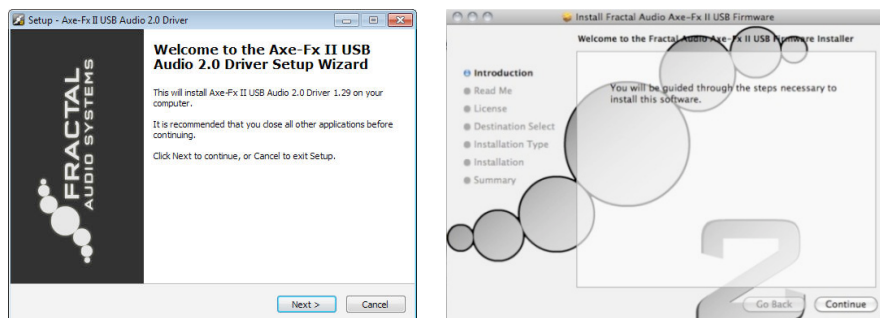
Setup - Axe-Fx II USB Audio 2.0 Driver

FRACTAL AUDIO SYSTEMS

Welcome to the Axe-Fx II USB Audio 2.0 Driver Setup Wizard

This will install Axe-Fx II USB Audio 2.0 Driver 1.29 on your computer.

It is recommended that you close all other applications before continuing.

Click Next to continue, or Cancel to exit Setup.

Next >

Cancel

Install Fractal Audio Axe-Fx II USB Firmware

Welcome to the Fractal Audio Axe-Fx II USB Firmware Installer

Introduction
Read Me
License
Destination Select
Installation Type
Installation
Summary

You will be guided through the steps necessary to install this software.

Go Back

Continue